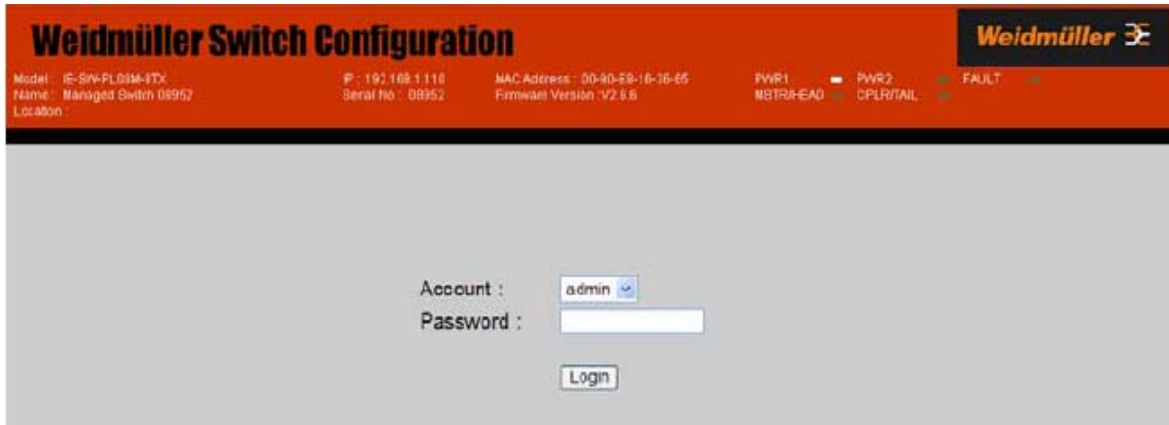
Weidmüller Switch Configuration

Weidmüller

Model : IE-SW-PL08M-8TX
Name : Managed Switch 08952
Location :

IP : 192.168.1.110
Serial No : 08952

MAC Address : 00-80-E8-16-36-65
Firmware Version : V2.6.6

PWR1
MSTR/HEAD

PWR2
CPLR/TAIL

FAULT

Account : admin
Password :

Login